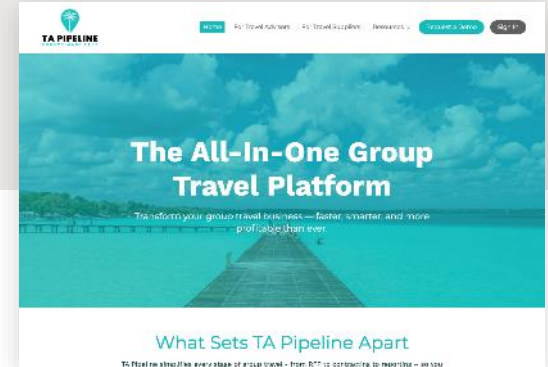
TA PIPELINE

Home  For Travel Advisors  For Travel Suppliers  Resources  Request a Demo  Sign In

The All-In-One Group Travel Platform

Transform your group travel business — faster, smarter, and more profitable than ever.

What Sets TA Pipeline Apart

TA Pipeline simplifies every stage of group travel – from RFP to contracting to reporting – so you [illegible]